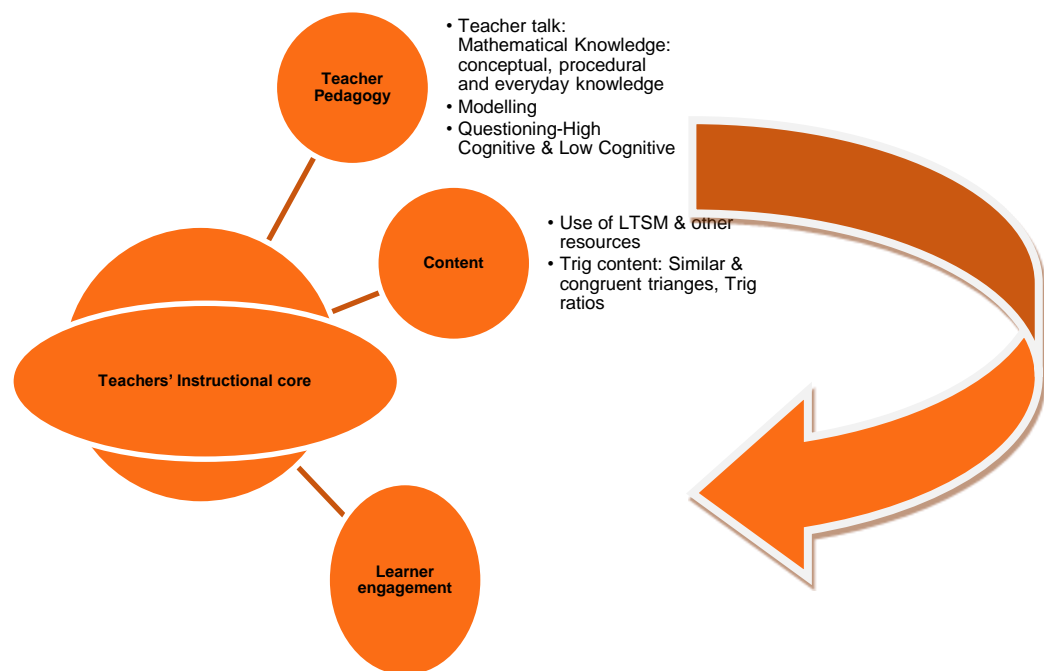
Teacher Pedagogy

• Teacher talk: Mathematical Knowledge: conceptual, procedural and everyday knowledge
• Modelling
• Questioning-High Cognitive & Low Cognitive

Content

• Use of LTSM & other resources
• Trig content: Similar & congruent trianges, Trig ratios

Teachers' Instructional core

Learner engagement